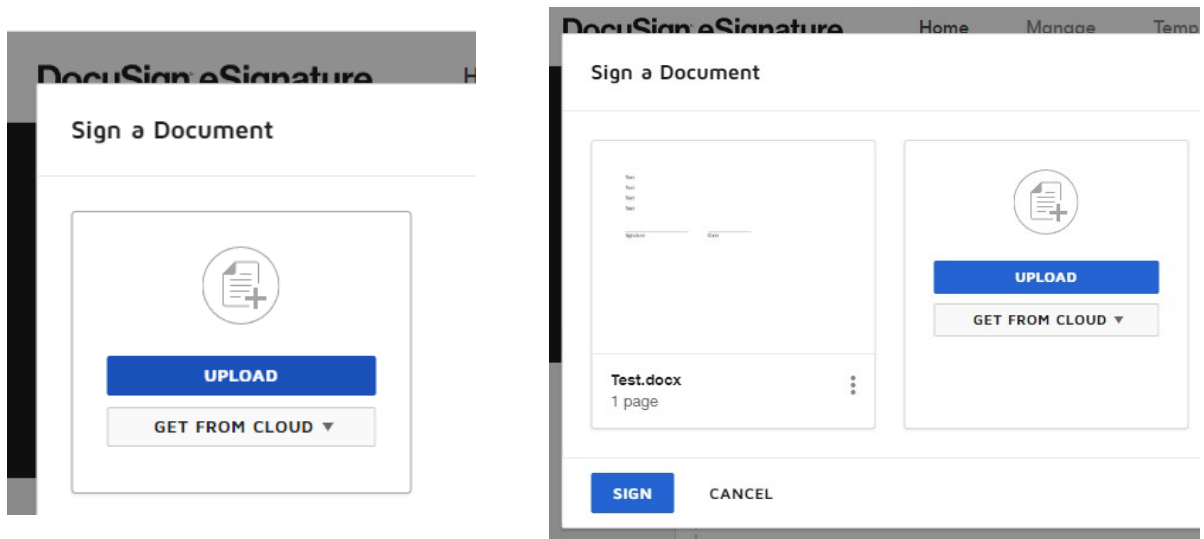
DocuSign eSignature

Sign a Document

UPLOAD

GET FROM CLOUD ▼

DocuSign eSignature Home Manage Temp

Sign a Document

Text
Text
Text
Text

Signature Date

Test.docx
1 page

UPLOAD

GET FROM CLOUD ▼

SIGN CANCEL